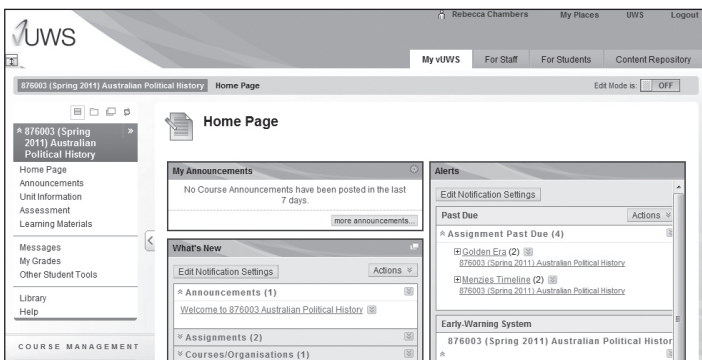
vUWS

Rebecca Chambers My Places UWS Logout

My vUWS For Staff For Students Content Repository

876003 (Spring 2011) Australian Political History Home Page

Edit Mode is: OFF

876003 (Spring 2011) Australian Political History

Home Page
Announcements
Unit Information
Assessment
Learning Materials

Messages
My Grades
Other Student Tools

Library
Help

COURSE MANAGEMENT

Home Page

My Announcements

No Course Announcements have been posted in the last 7 days.

more announcements...

What's New

Edit Notification Settings

Actions

Announcements (1)

Welcome to 876003 Australian Political History

Assignments (2)

Courses/Organisations (1)

Alerts

Edit Notification Settings

Past Due

Actions

Assignment Past Due (4)

Golden Era (2)
876003 (Spring 2011) Australian Political History

Menzies Timeline (2)
876003 (Spring 2011) Australian Political History

Early-Warning System

876003 (Spring 2011) Australian Political History